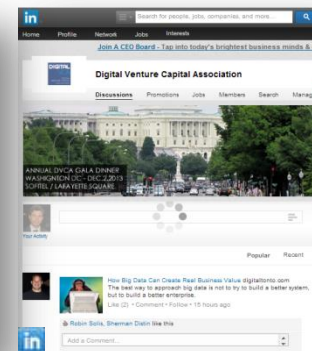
in

Search for people, jobs, companies, and more...

Home Profile Network Jobs Interests

Join A CEO Board - Tap into today's brightest business minds &

DIGITAL

Digital Venture Capital Association

Discussions Promotions Jobs Members Search Manag

ANNUAL DVCA GALA DINNER
WASHINGTON DC - DEC 2 2013
SOFITEL / LAFAYETTE SQUARE

Paul Kelleher

Popular Recent

How Big Data Can Create Real Business Value digitaltonto.com
The best way to approach big data is not to try to build a better system, but to build a better enterprise.
Like (2) • Comment • Follow • 16 hours ago

Robin Solis, Sherman Distin like this

Add a Comment...

in